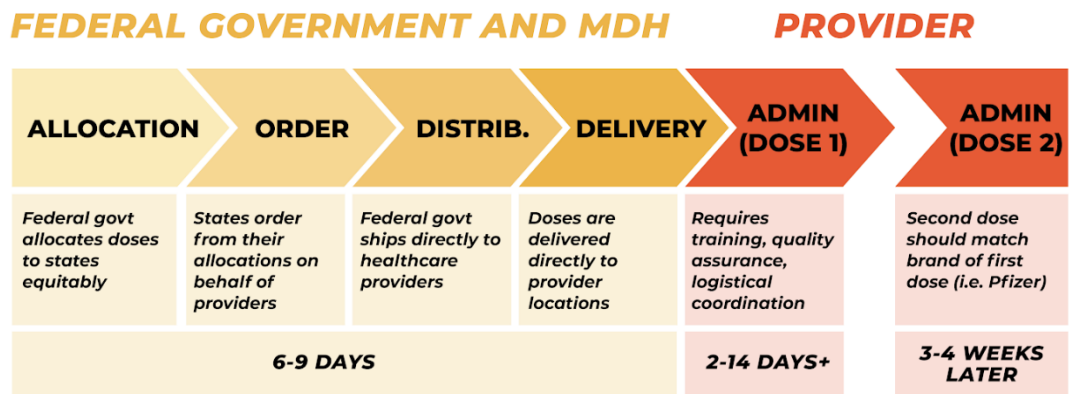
FEDERAL GOVERNMENT AND MDH

PROVIDER

ALLOCATION

ORDER

DISTRIB.

DELIVERY

ADMIN (DOSE 1)

ADMIN (DOSE 2)

Federal govt allocates doses to states equitably

States order from their allocations on behalf of providers

Federal govt ships directly to healthcare providers

Doses are delivered directly to provider locations

Requires training, quality assurance, logistical coordination

Second dose should match brand of first dose (i.e. Pfizer)

6-9 DAYS

2-14 DAYS+

3-4 WEEKS LATER